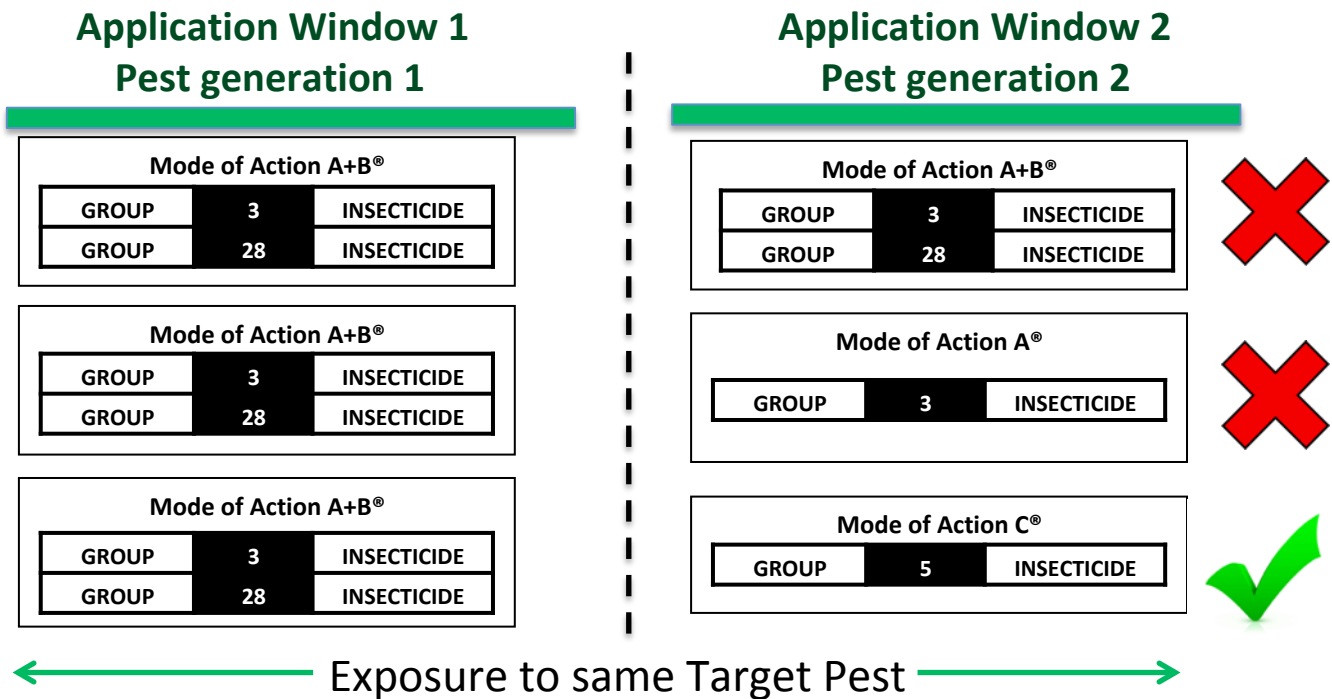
Application Window 1
Pest generation 1

Mode of Action A+B®

| GROUP | 3 | INSECTICIDE |
|---|---|---|
| GROUP | 28 | INSECTICIDE |

Mode of Action A+B®

| GROUP | 3 | INSECTICIDE |
|---|---|---|
| GROUP | 28 | INSECTICIDE |

Mode of Action A+B®

| GROUP | 3 | INSECTICIDE |
|---|---|---|
| GROUP | 28 | INSECTICIDE |

Application Window 2
Pest generation 2

Mode of Action A+B®

| GROUP | 3 | INSECTICIDE |
|---|---|---|
| GROUP | 28 | INSECTICIDE |

Mode of Action A®

| GROUP | 3 | INSECTICIDE |
|---|---|---|

Mode of Action C®

| GROUP | 5 | INSECTICIDE |
|---|---|---|

Exposure to same Target Pest